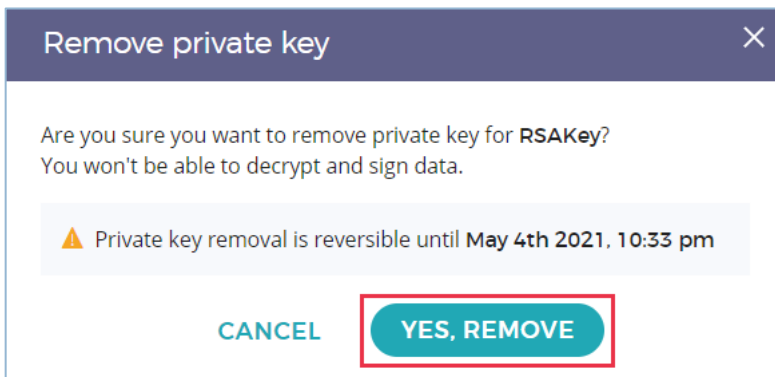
Remove private key

×

Are you sure you want to remove private key for RSAKey? You won't be able to decrypt and sign data.

Private key removal is reversible until May 4th 2021, 10:33 pm

CANCEL

YES, REMOVE